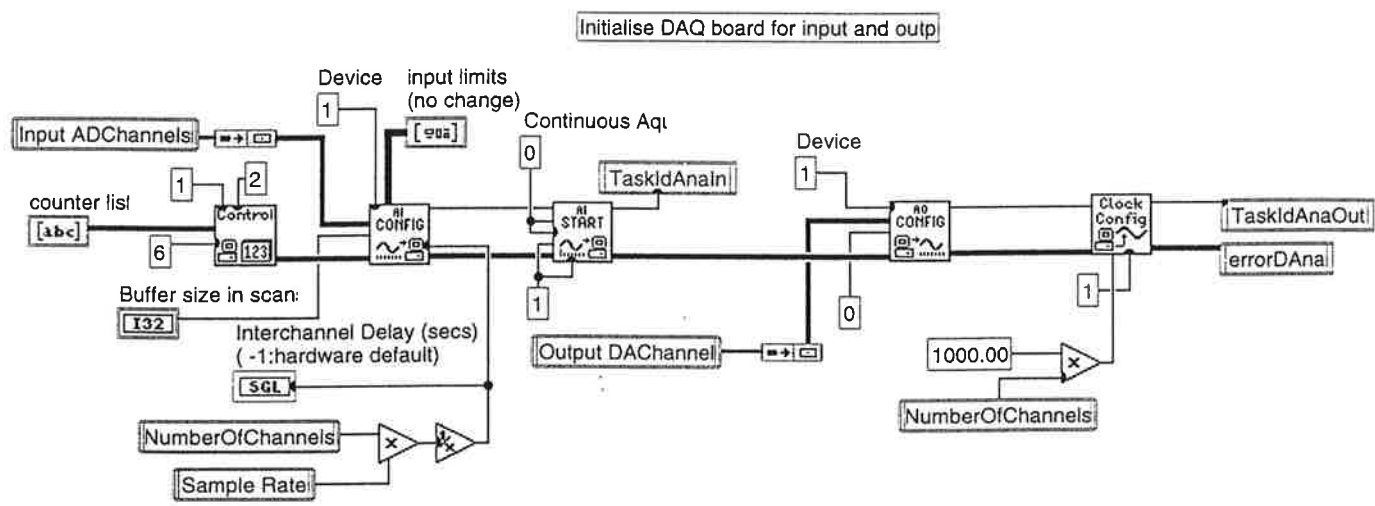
Initialise DAQ board for input and outp

Device

input limits (no change)

Continuous Aqu

Device

Input ADChannels

1

[abc]

counter list

1

2

Control

6

123

AI CONFIG

0

TaskIdAnain

AI START

1

AO CONFIG

0

Clock Config

TaskIdAnaOut

errorDAnal

1

Buffer size in scans

I32

Interchannel Delay (secs) ( -1:hardware default)

SGL

Output DAChannel

1000.00

NumberOfChannels

NumberOfChannels

Sample Rate